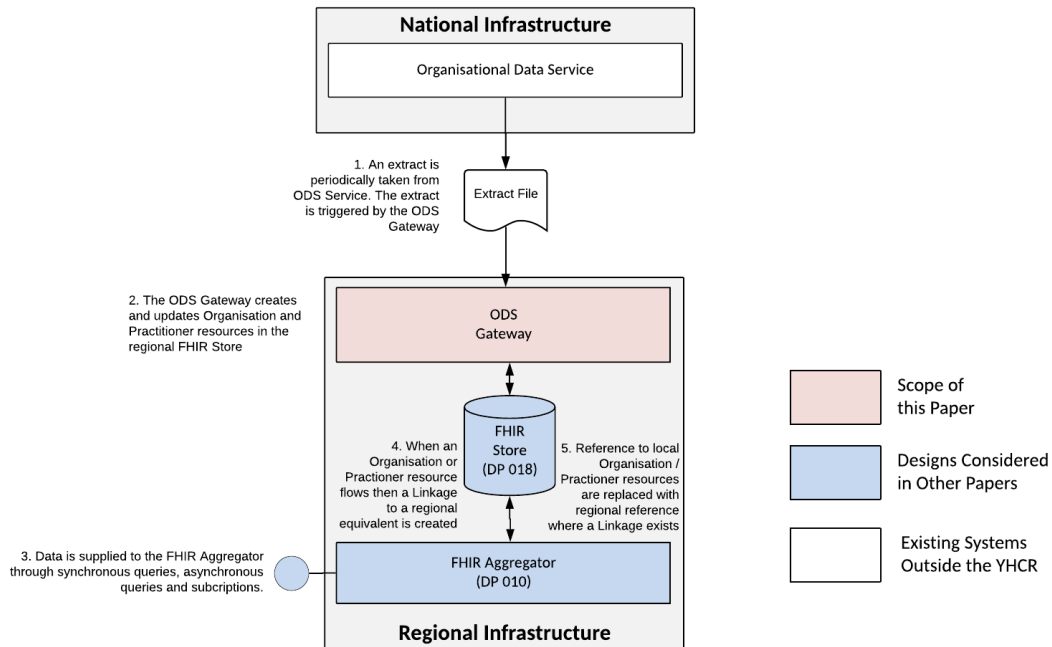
National Infrastructure

Organisational Data Service

1. An extract is periodically taken from ODS Service. The extract is triggered by the ODS Gateway

Extract File

2. The ODS Gateway creates and updates Organisation and Practitioner resources in the regional FHIR Store

ODS Gateway

FHIR Store (DP 018)

4. When an Organisation or Practioner resource flows then a Linkage to a regional equivalent is created

5. Reference to local Organisation / Practioner resources are replaced with regional reference where a Linkage exists

3. Data is supplied to the FHIR Aggregator through synchronous queries, asynchronous queries and subcriptions.

FHIR Aggregator (DP 010)

Regional Infrastructure

Scope of this Paper

Designs Considered in Other Papers

Existing Systems Outside the YHCR